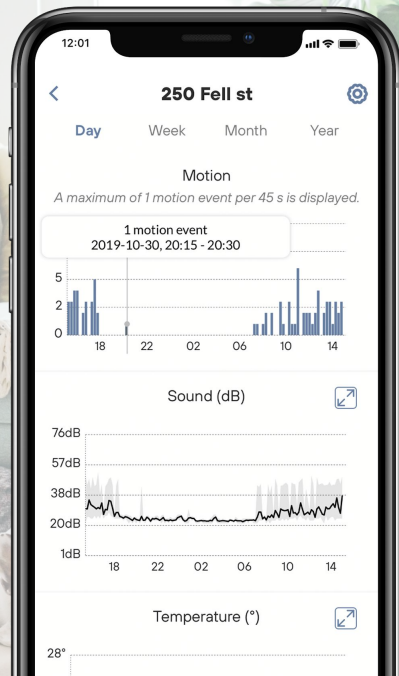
12:01

250 Fell st

Day Week Month Year

Motion

A maximum of 1 motion event per 45 s is displayed.

1 motion event
2019-10-30, 20:15 - 20:30

5
2
0
18 22 02 06 10 14

Sound (dB)

76dB
57dB
38dB
20dB
1dB
18 22 02 06 10 14

Temperature (°)

28°